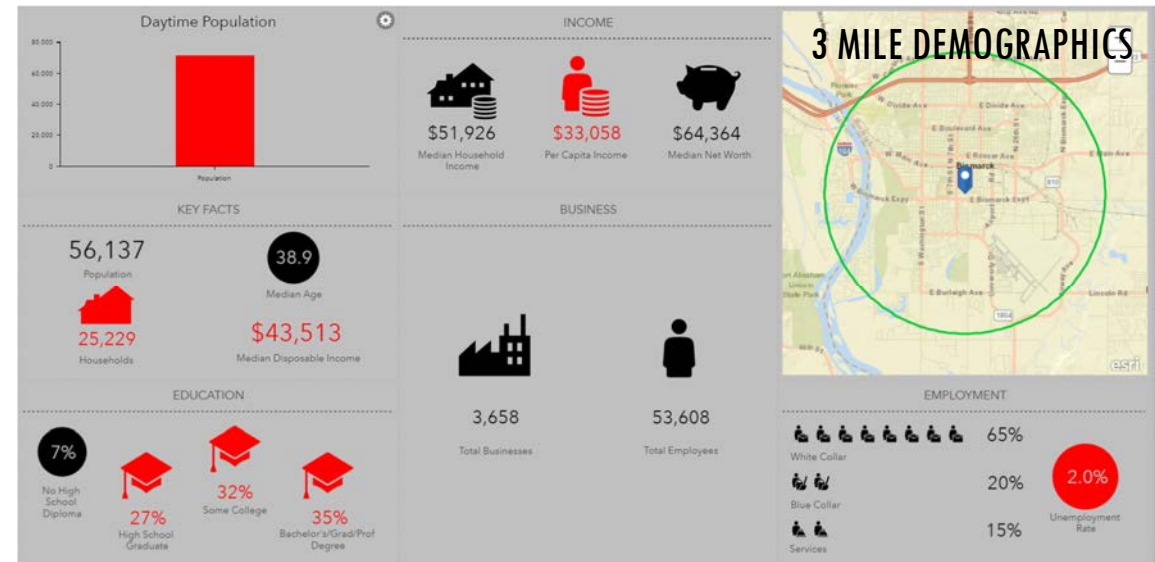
Daytime Population

80,000
60,000
40,000
20,000
0

Population

KEY FACTS

56,137
Population

38.9
Median Age

25,229
Households

$43,513
Median Disposable Income

EDUCATION

7%
No High School Diploma

27%
High School Graduate

32%
Some College

35%
Bachelor's/Grad/Prof Degree

INCOME

$51,926
Median Household Income

$33,058
Per Capita Income

$64,364
Median Net Worth

BUSINESS

3,658
Total Businesses

53,608
Total Employees

3 MILE DEMOGRAPHICS

Bismarck
E Divide Ave
E Boulevard Ave
E Rosser Ave
E Main Ave
E Bismarck Expy
W Main Ave
W Bismarck Expy
E Burleigh Ave
Lincoln Rd
S Washington St
esri

EMPLOYMENT

65%
White Collar

20%
Blue Collar

15%
Services

2.0%
Unemployment Rate